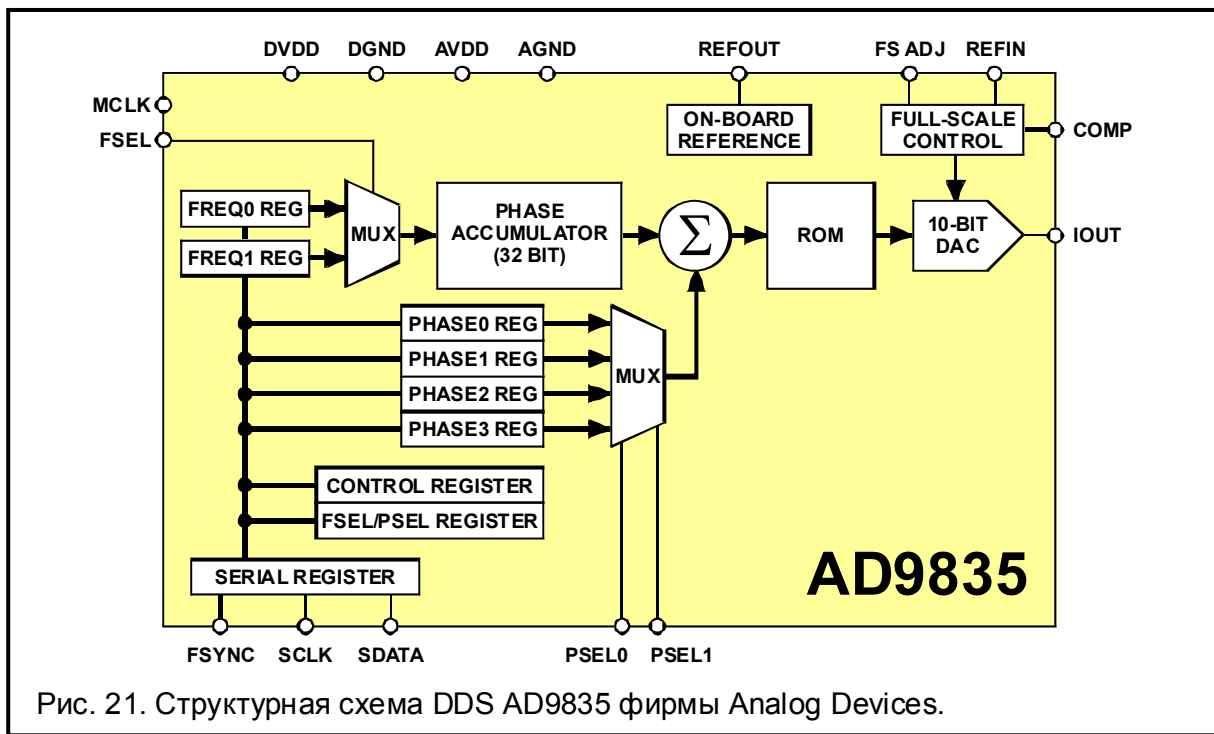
DVDD DGND AVDD AGND REFOUT FS ADJ REFIN

MCLK

FSEL

ON-BOARD REFERENCE

FULL-SCALE CONTROL

COMP

FREQ0 REG

FREQ1 REG

MUX

PHASE ACCUMULATOR (32 BIT)

$\Sigma$

ROM

10-BIT DAC

IOUT

PHASE0 REG

PHASE1 REG

PHASE2 REG

PHASE3 REG

MUX

CONTROL REGISTER

FSEL/PSEL REGISTER

SERIAL REGISTER

AD9835

FSYNC SCLK SDATA PSEL0 PSEL1

Рис. 21. Структурная схема DDS AD9835 фирмы Analog Devices.